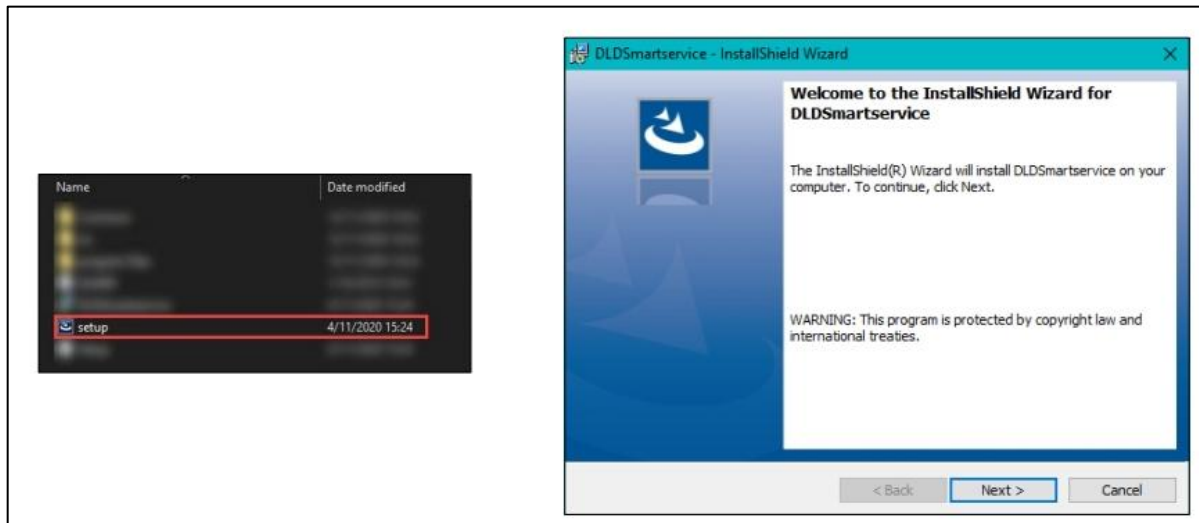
| Name | Date modified |
|---|---|
| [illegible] | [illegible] |
| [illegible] | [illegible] |
| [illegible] | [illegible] |
| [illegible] | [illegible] |
| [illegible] | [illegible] |
| setup | 4/11/2020 15:24 |
| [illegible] | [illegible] |

DLDSmartservice - InstallShield Wizard

Welcome to the InstallShield Wizard for DLDSmartservice

The InstallShield(R) Wizard will install DLDSmartservice on your computer. To continue, click Next.

WARNING: This program is protected by copyright law and international treaties.

< Back
Next >
Cancel